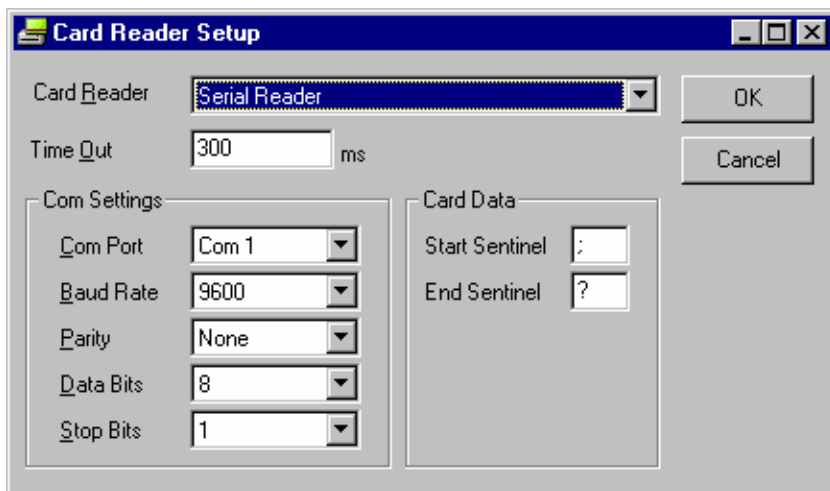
Card Reader Setup

Card Reader Serial Reader

Time Out 300 ms

OK

Cancel

Com Settings

Com Port Com 1

Baud Rate 9600

Parity None

Data Bits 8

Stop Bits 1

Card Data

Start Sentinel ;

End Sentinel ?